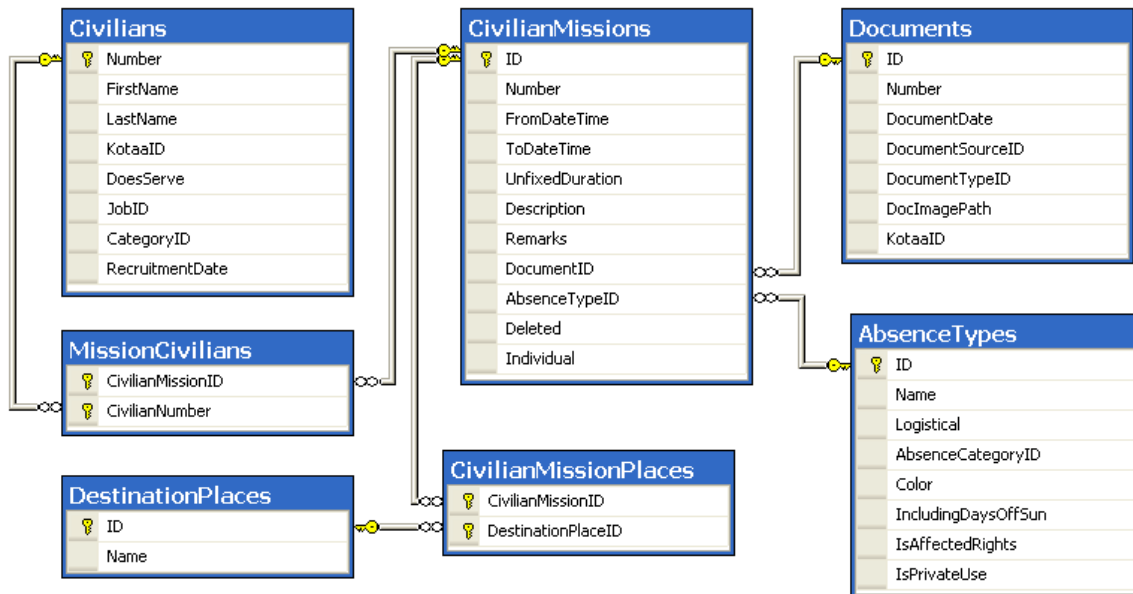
Civilians
Number
FirstName
LastName
KotaaID
DoesServe
JobID
CategoryID
RecruitmentDate

CivilianMissions
ID
Number
FromDateTime
ToDateTime
UnfixedDuration
Description
Remarks
DocumentID
AbsenceTypeID
Deleted
Individual

Documents
ID
Number
DocumentDate
DocumentSourceID
DocumentTypeID
DocImagePath
KotaaID

MissionCivilians
CivilianMissionID
CivilianNumber

AbsenceTypes
ID
Name
Logistical
AbsenceCategoryID
Color
IncludingDaysOffSun
IsAffectedRights
IsPrivateUse

CivilianMissionPlaces
CivilianMissionID
DestinationPlaceID

DestinationPlaces
ID
Name